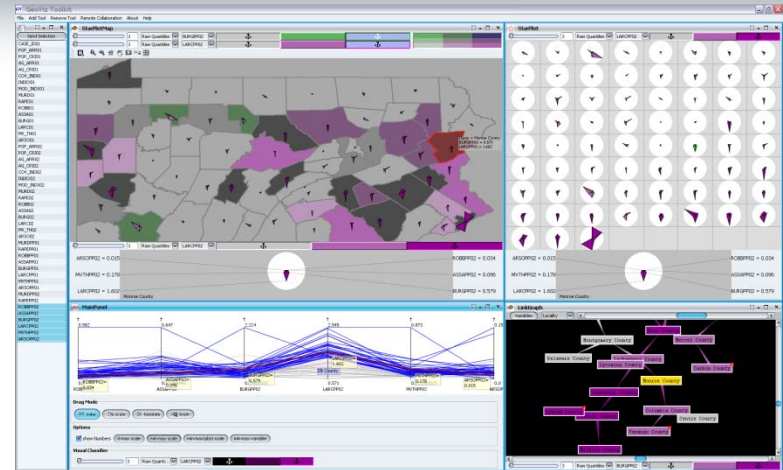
GeoVis Toolkit

File Add Tool Remove Tool Remote Collaboration About Help

Send Selection

CASE_IDXX
POP_CR001
POP_CR002
AG_ARR01
AG_CR001
CCH_INDX01
INDEX01
MOD_INDX01
MURD01
RAPE01
ROBB01
ASSA01
BURG01
LARC01
MV_THE1
ARSO01
POP_ARR02
POP_CR002
AG_ARR02
AG_CR002
CCH_INDX02
INDEX02
MOD_INDX02
MURD02
RAPE02
ROBB02
ASSA02
BURG02
LARC02
MV_THE2
ARSO02
MURDPP02
RAPEPP02
ROBBPP02
ASSAPP02
BURGPP02
LARCPP02
MVTHPP02
ARSOPP02
ROBBPP02
ASSAPP02
BURGPP02
LARCPP02
MVTHPP02
ARSOPP02

StarPlotMap

Raw Quantiles BURGPP02
Raw Quantiles LARCPP02

Monroe County

ARSOPP02 = 0.015
MVTHPP02 = 0.178
LARCPP02 = 1.602
ROBBPP02 = 0.034
ASSAPP02 = 0.098
BURGPP02 = 0.579
Monroe County

StarPlot

Raw Quantiles LARCPP02

ARSOPP02 = 0.015
MVTHPP02 = 0.178
LARCPP02 = 1.602
ROBBPP02 = 0.034
ASSAPP02 = 0.098
BURGPP02 = 0.579
Monroe County

MainPanel

ROBBPP02 ASSAPP02 BURGPP02 LARCPP02 MVTHPP02

Drag Mode
Color Scale Translate Zoom

Options
Show Numbers Raw scale min-max scale min-max(shared) scale min-max variable

Visual Classifier
Raw Quanti... LARCPP02

LinkGraph
Variables Locality

Montgomery County
Monroe County
Delaware County
Carbon County
Lycoming County
Monroe County
Columbia County
Centre County
Venango County

Raw Quantiles BURGPP02